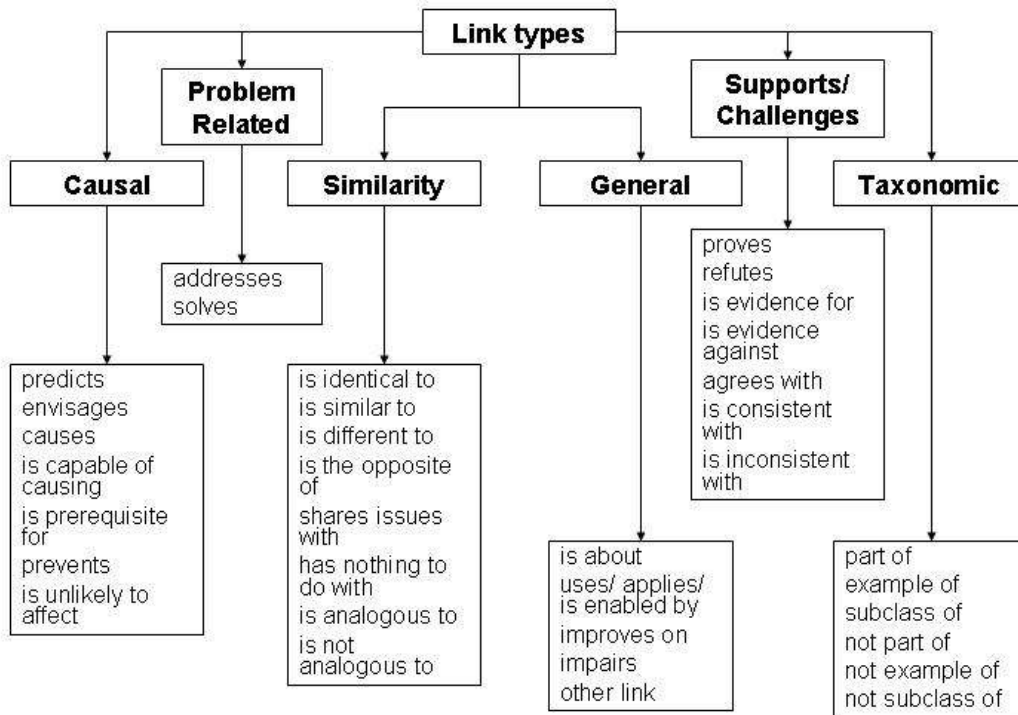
Link types

Problem Related

addresses
solves

Supports/ Challenges

proves
refutes
is evidence for
is evidence against
agrees with
is consistent with
is inconsistent with

Causal

predicts
envisages
causes
is capable of causing
is prerequisite for
prevents
is unlikely to affect

Similarity

is identical to
is similar to
is different to
is the opposite of
shares issues with
has nothing to do with
is analogous to
is not analogous to

General

is about
uses/ applies/ is enabled by
improves on
impairs
other link

Taxonomic

part of
example of
subclass of
not part of
not example of
not subclass of